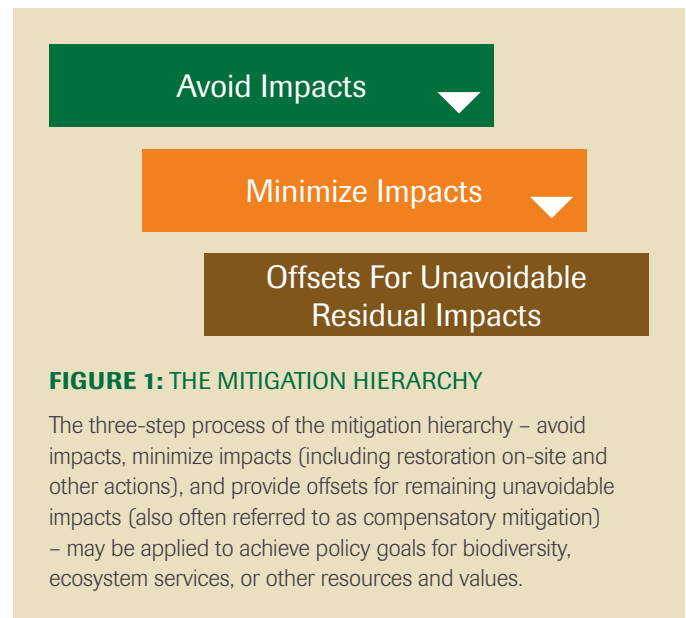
Avoid Impacts

Minimize Impacts

Offsets For Unavoidable Residual Impacts

FIGURE 1: THE MITIGATION HIERARCHY

The three-step process of the mitigation hierarchy – avoid impacts, minimize impacts (including restoration on-site and other actions), and provide offsets for remaining unavoidable impacts (also often referred to as compensatory mitigation) – may be applied to achieve policy goals for biodiversity, ecosystem services, or other resources and values.